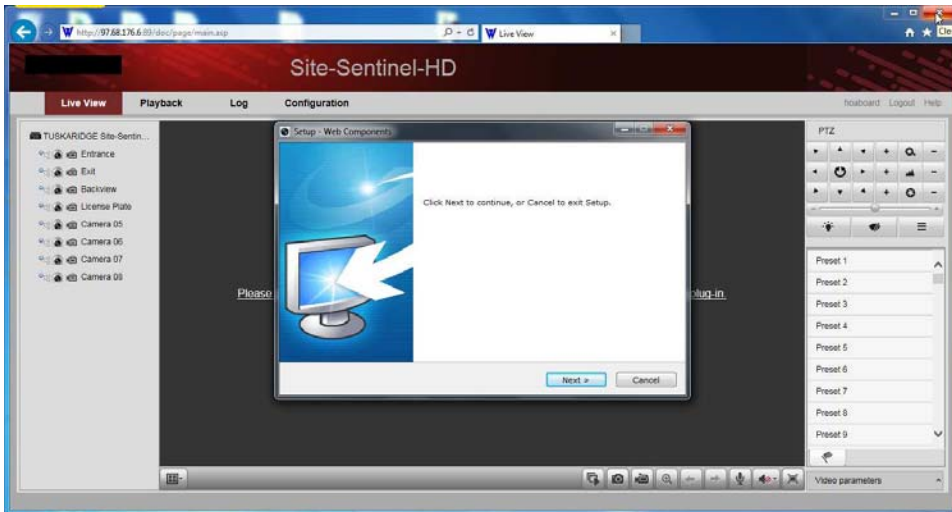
http://97.68.176.6:89/doc/page/main.asp
Live View
Cle

Site-Sentinel-HD

Live View
Playback
Log
Configuration
admin Logout Help

TUSKARIDGE Site-Sentin...
Entrance
Exit
Backview
License Plate
Camera 05
Camera 06
Camera 07
Camera 08

Please
plug-in.

Setup - Web Components
Click Next to continue, or Cancel to exit Setup.
Next >
Cancel

PTZ
Preset 1
Preset 2
Preset 3
Preset 4
Preset 5
Preset 6
Preset 7
Preset 8
Preset 9
Video parameters